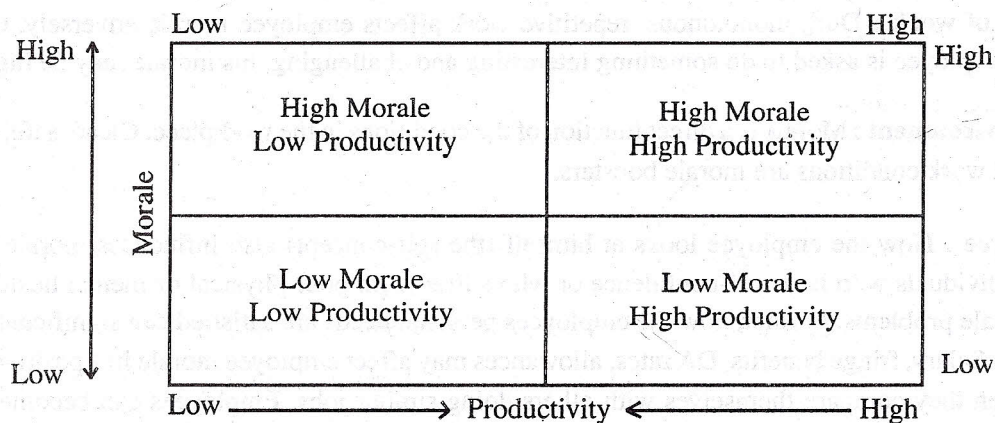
Low High

High High

| High Morale Low Productivity | High Morale High Productivity |
|---|---|
| Low Morale Low Productivity | Low Morale High Productivity |

Morale

Low Low

Low → Productivity ← High